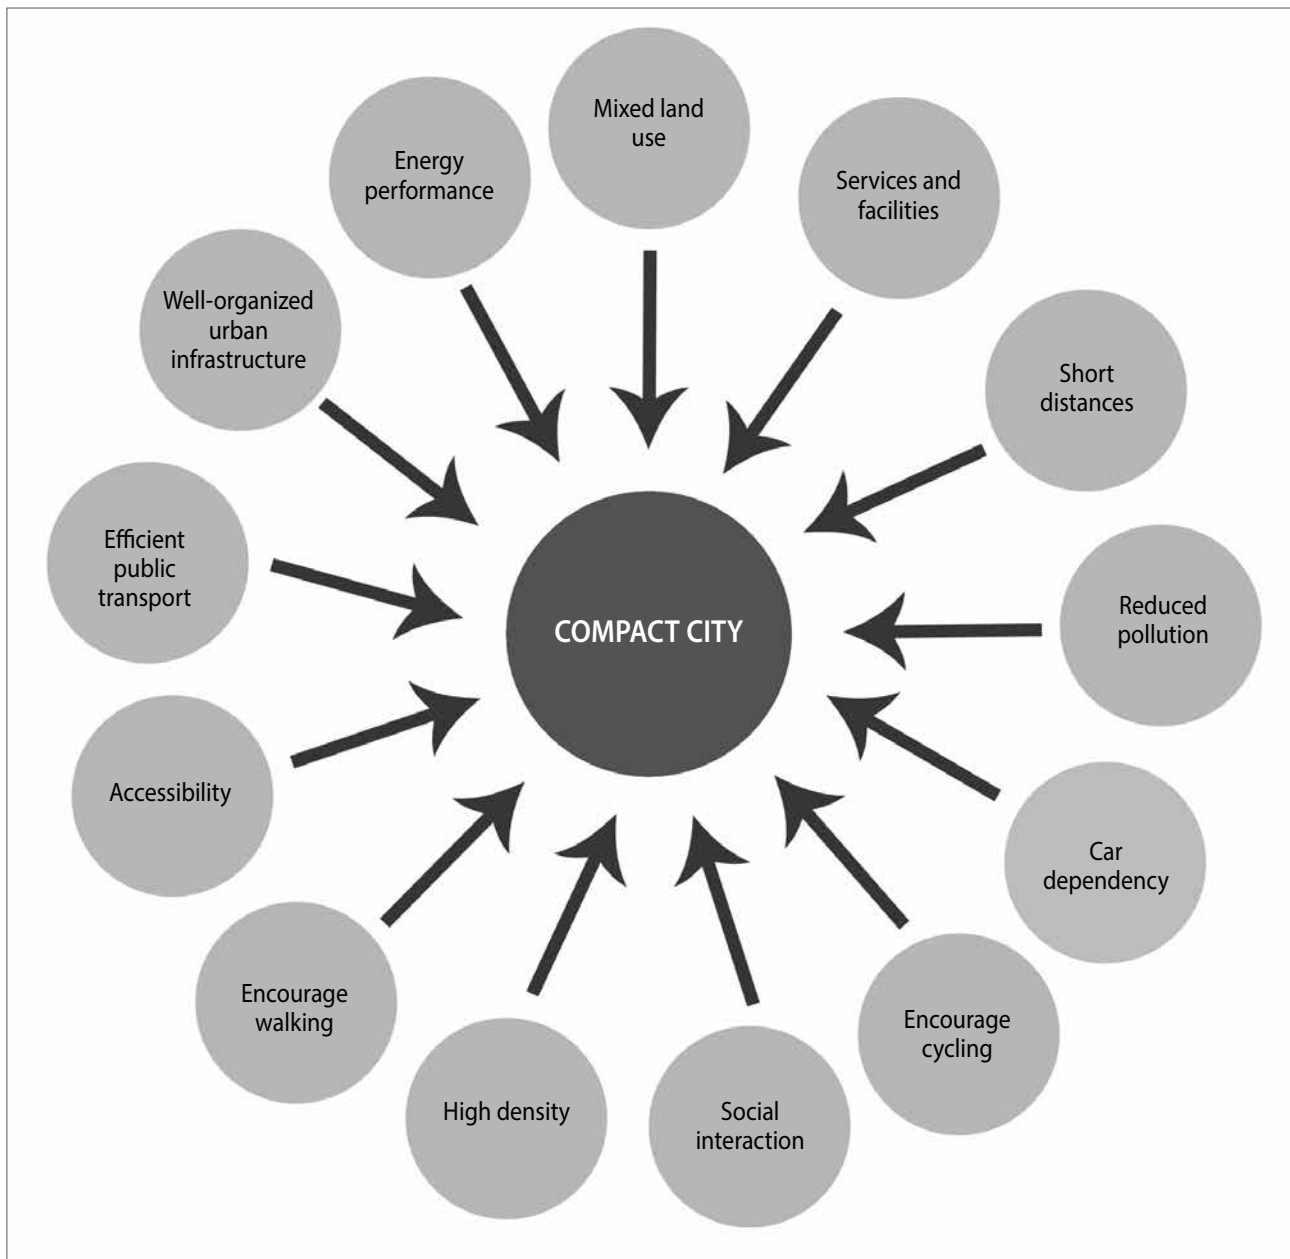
Mixed land use

Services and facilities

Short distances

Reduced pollution

Car dependency

Encourage cycling

Social interaction

High density

Encourage walking

Accessibility

Efficient public transport

Well-organized urban infrastructure

Energy performance

COMPACT CITY